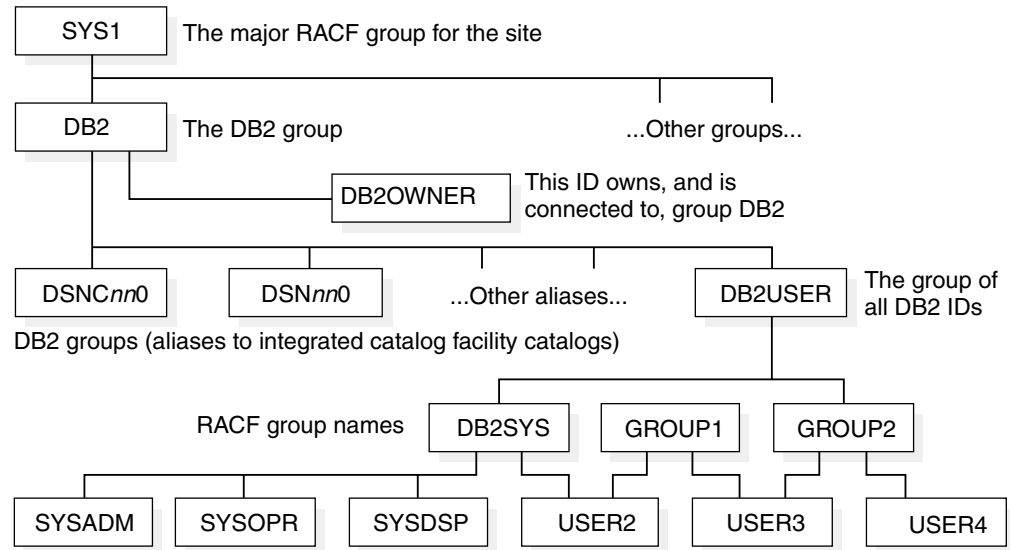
SYS1 The major RACF group for the site

DB2 The DB2 group

...Other groups...

DB2OWNER This ID owns, and is connected to, group DB2

DSNC*nn*0

DSN*nn*0

...Other aliases...

DB2USER The group of all DB2 IDs

DB2 groups (aliases to integrated catalog facility catalogs)

RACF group names

DB2SYS

GROUP1

GROUP2

SYSADM

SYSOPR

SYSDSP

USER2

USER3

USER4